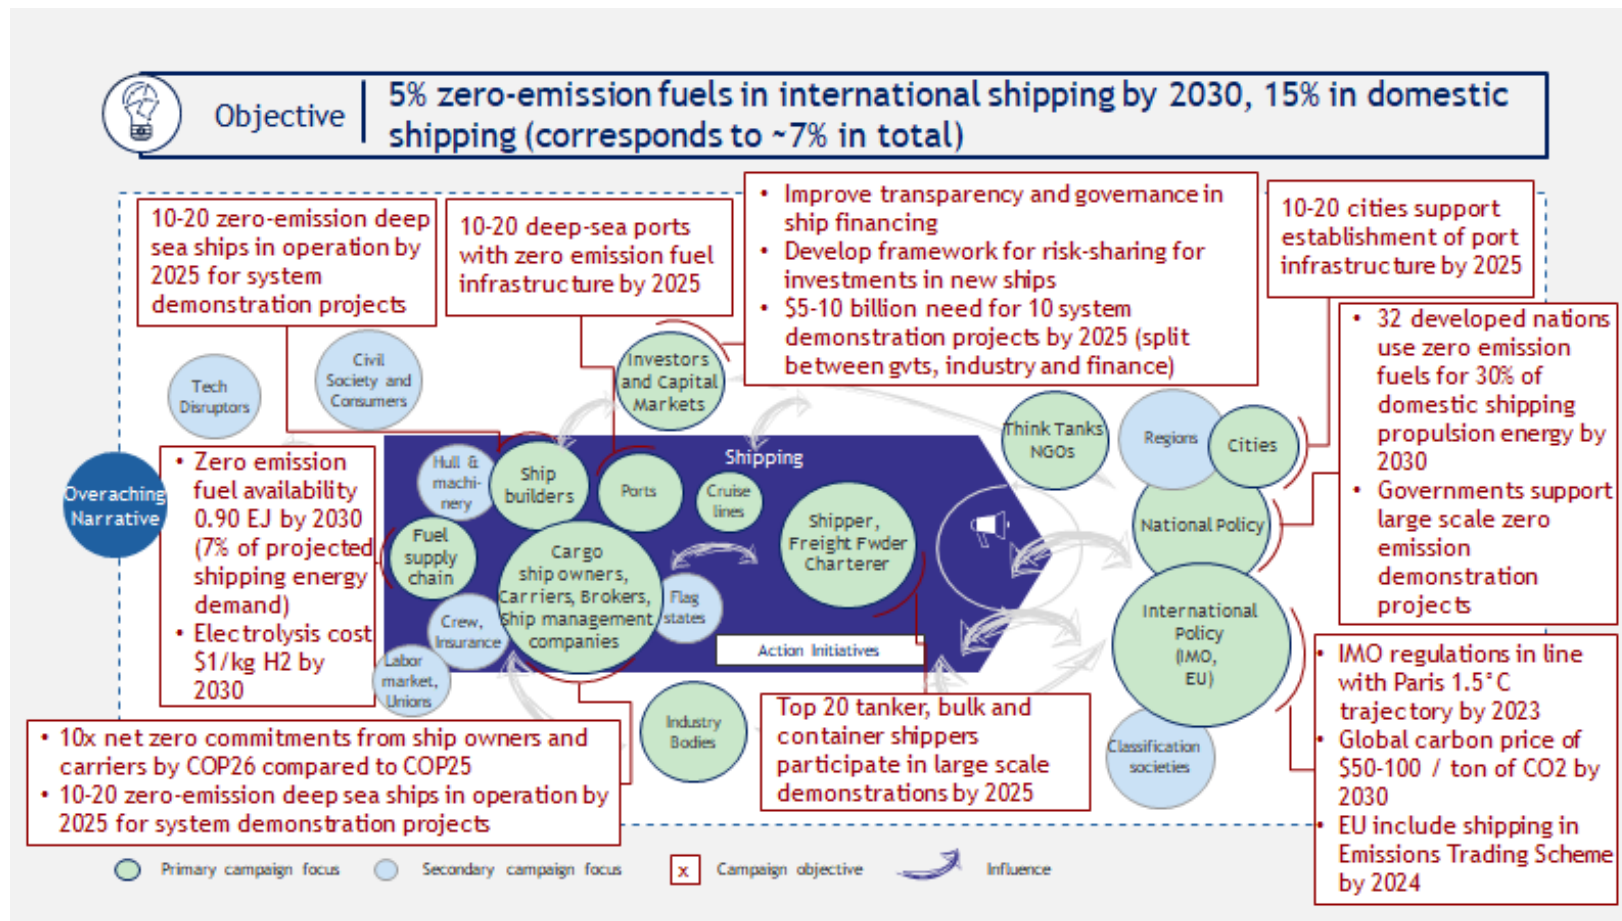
Objective | 5% zero-emission fuels in international shipping by 2030, 15% in domestic shipping (corresponds to ~7% in total)

10-20 zero-emission deep sea ships in operation by 2025 for system demonstration projects

10-20 deep-sea ports with zero emission fuel infrastructure by 2025

• Improve transparency and governance in ship financing
• Develop framework for risk-sharing for investments in new ships
• $5-10 billion need for 10 system demonstration projects by 2025 (split between gvts, industry and finance)

10-20 cities support establishment of port infrastructure by 2025

• 32 developed nations use zero emission fuels for 30% of domestic shipping propulsion energy by 2030
• Governments support large scale zero emission demonstration projects

Tech Disruptors

Civil Society and Consumers

Investors and Capital Markets

Think Tanks NGOs

Regions

Cities

Overaching Narrative

• Zero emission fuel availability 0.90 EJ by 2030 (7% of projected shipping energy demand)
• Electrolysis cost $1/kg H2 by 2030

Shipping

Hull & machinery

Ship builders

Ports

Cruise lines

Shipper, Freight Fwder Charterer

Fuel supply chain

Cargo ship owners, Carriers, Brokers, Ship management companies

Flag states

Crew, Insurance

Labor market, Unions

Action Initiatives

National Policy

International Policy (IMO, EU)

• IMO regulations in line with Paris 1.5°C trajectory by 2023
• Global carbon price of $50-100 / ton of CO2 by 2030
• EU include shipping in Emissions Trading Scheme by 2024

• 10x net zero commitments from ship owners and carriers by COP26 compared to COP25
• 10-20 zero-emission deep sea ships in operation by 2025 for system demonstration projects

Industry Bodies

Top 20 tanker, bulk and container shippers participate in large scale demonstrations by 2025

Classification societies

Primary campaign focus   Secondary campaign focus   x Campaign objective   Influence